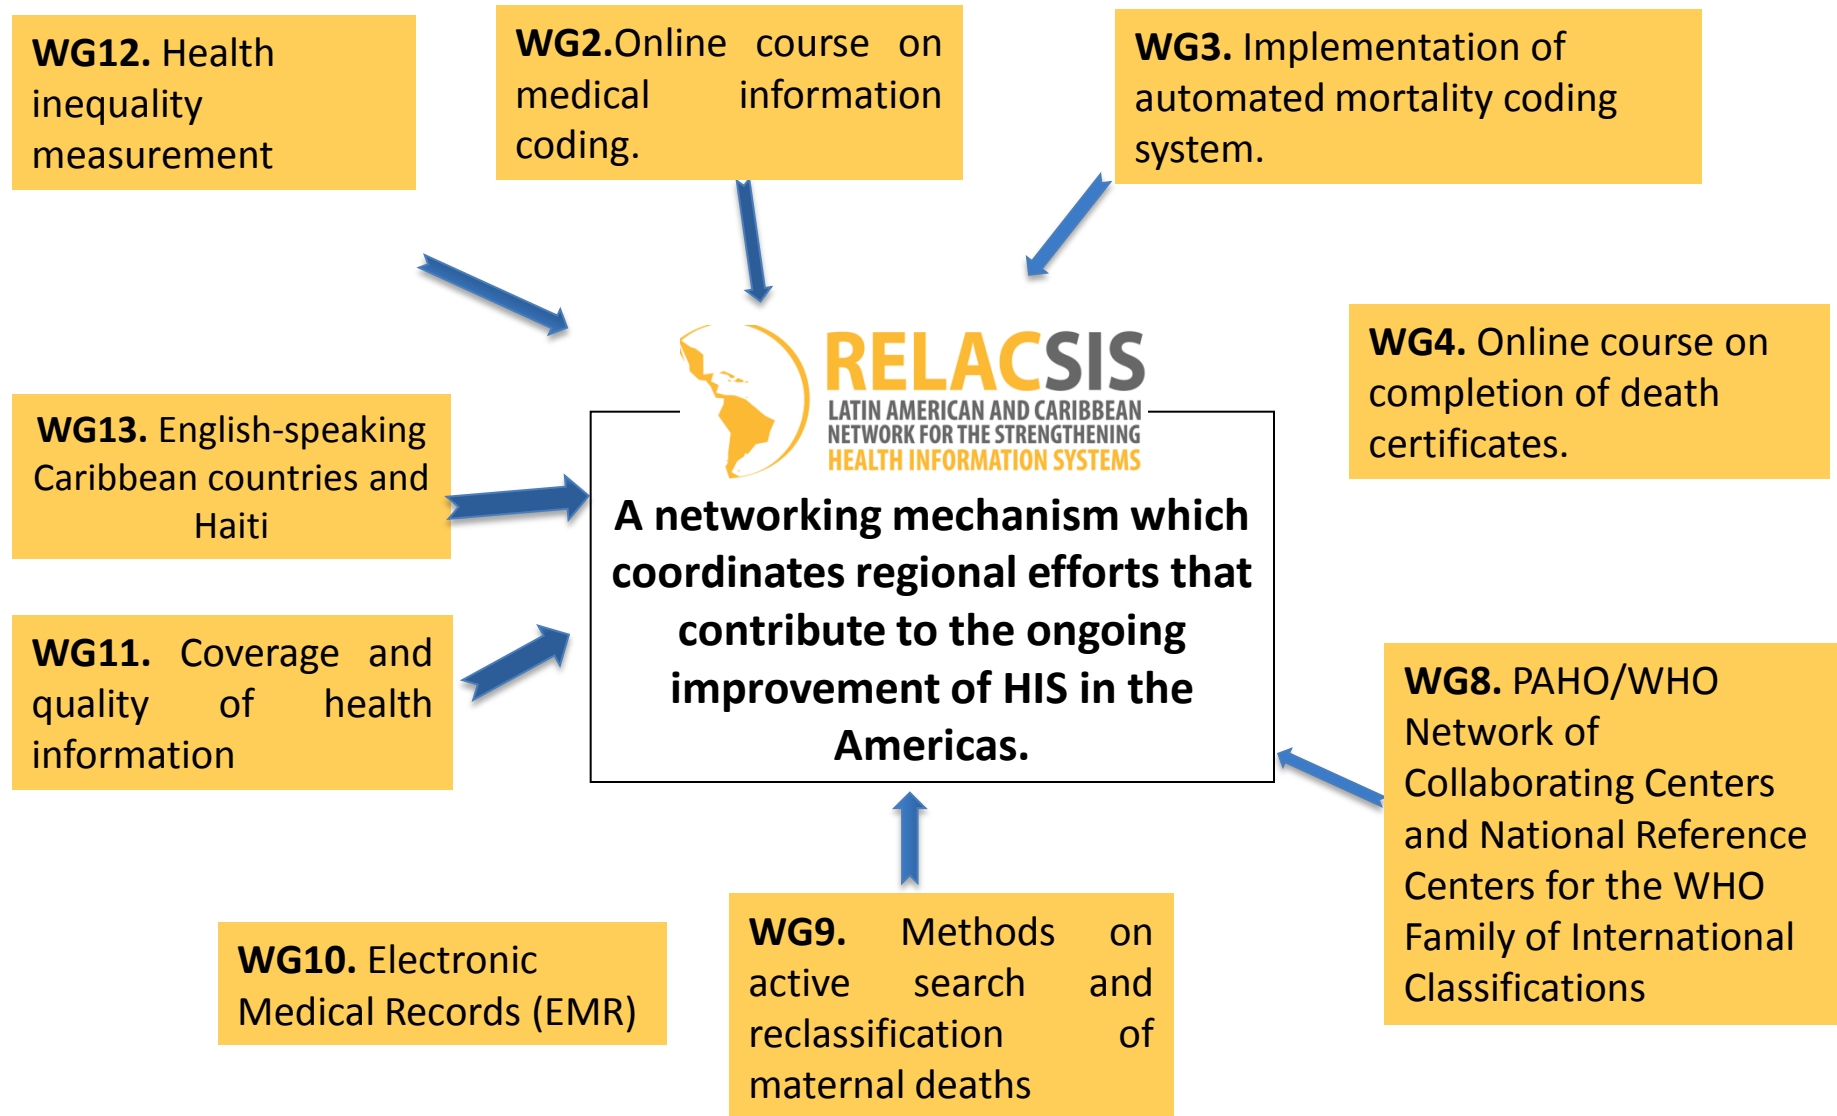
WG12. Health inequality measurement

WG2. Online course on medical information coding.

WG3. Implementation of automated mortality coding system.

RELACSIS
LATIN AMERICAN AND CARIBBEAN NETWORK FOR THE STRENGTHENING HEALTH INFORMATION SYSTEMS

WG4. Online course on completion of death certificates.

WG13. English-speaking Caribbean countries and Haiti

A networking mechanism which coordinates regional efforts that contribute to the ongoing improvement of HIS in the Americas.

WG11. Coverage and quality of health information

WG8. PAHO/WHO Network of Collaborating Centers and National Reference Centers for the WHO Family of International Classifications

WG10. Electronic Medical Records (EMR)

WG9. Methods on active search and reclassification of maternal deaths